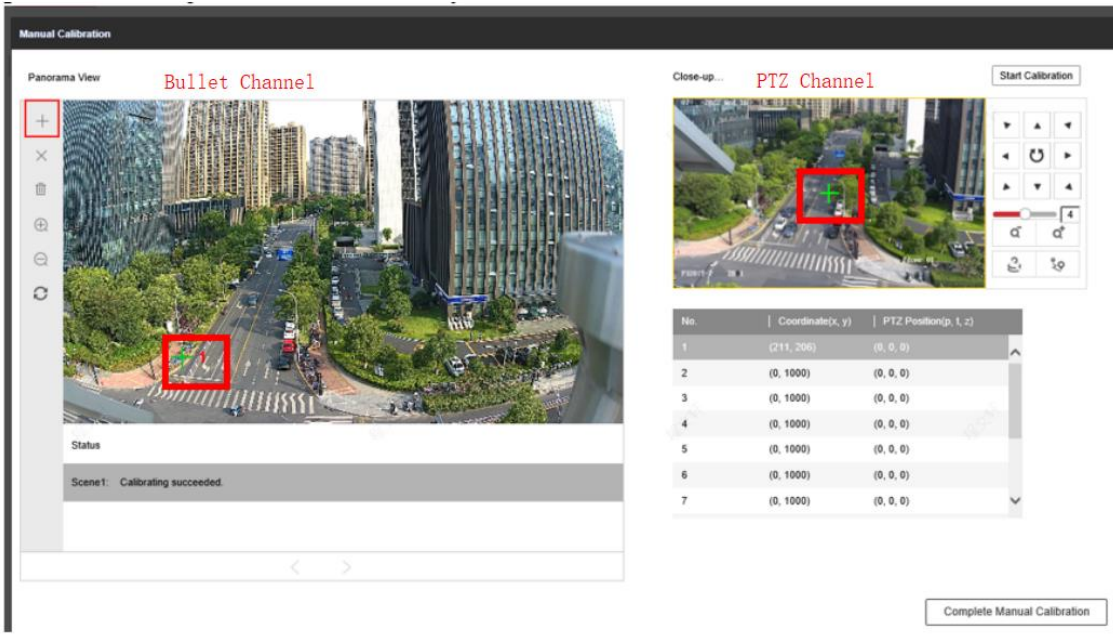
Manual Calibration

Panorama View

Bullet Channel

Close-up...

PTZ Channel

Start Calibration

4

| No. | Coordinate(x, y) | PTZ Position(p, t, z) |
|---|---|---|
| 1 | (211, 206) | (0, 0, 0) |
| 2 | (0, 1000) | (0, 0, 0) |
| 3 | (0, 1000) | (0, 0, 0) |
| 4 | (0, 1000) | (0, 0, 0) |
| 5 | (0, 1000) | (0, 0, 0) |
| 6 | (0, 1000) | (0, 0, 0) |
| 7 | (0, 1000) | (0, 0, 0) |

Status

Scene1: Calibrating succeeded.

Complete Manual Calibration